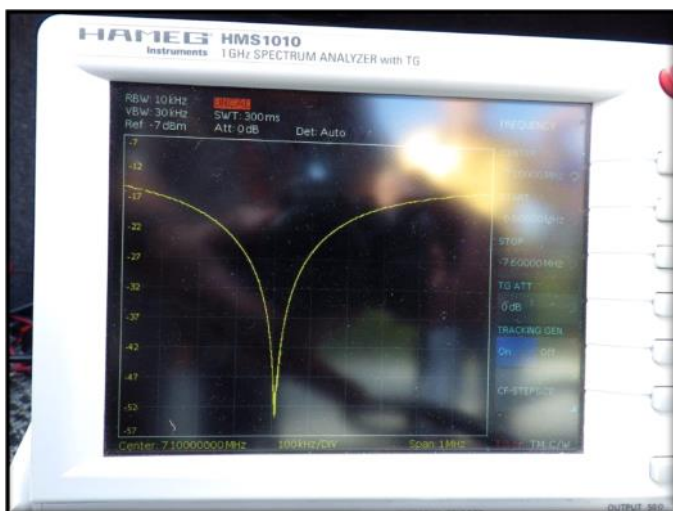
HAMEG Instruments HMS1010
1GHz SPECTRUM ANALYZER with TG

RBW: 10kHz
VBW: 30kHz
Ref: -7dBm
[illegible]
SWT: 300ms
Att: 0dB
Det: Auto

-7
-12
-17
-22
-27
-32
-37
-42
-47
-52
-57

FREQUENCY
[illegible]
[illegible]
START
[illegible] MHz
STOP
7.60000 MHz
TG ATT
0 dB
TRACKING GEN
On Off
CF-STEPS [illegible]

Center: 7.10000000 MHz
100kHz/DIV
Span: 1MHz
TM: C/W

OUTPUT 50Ω